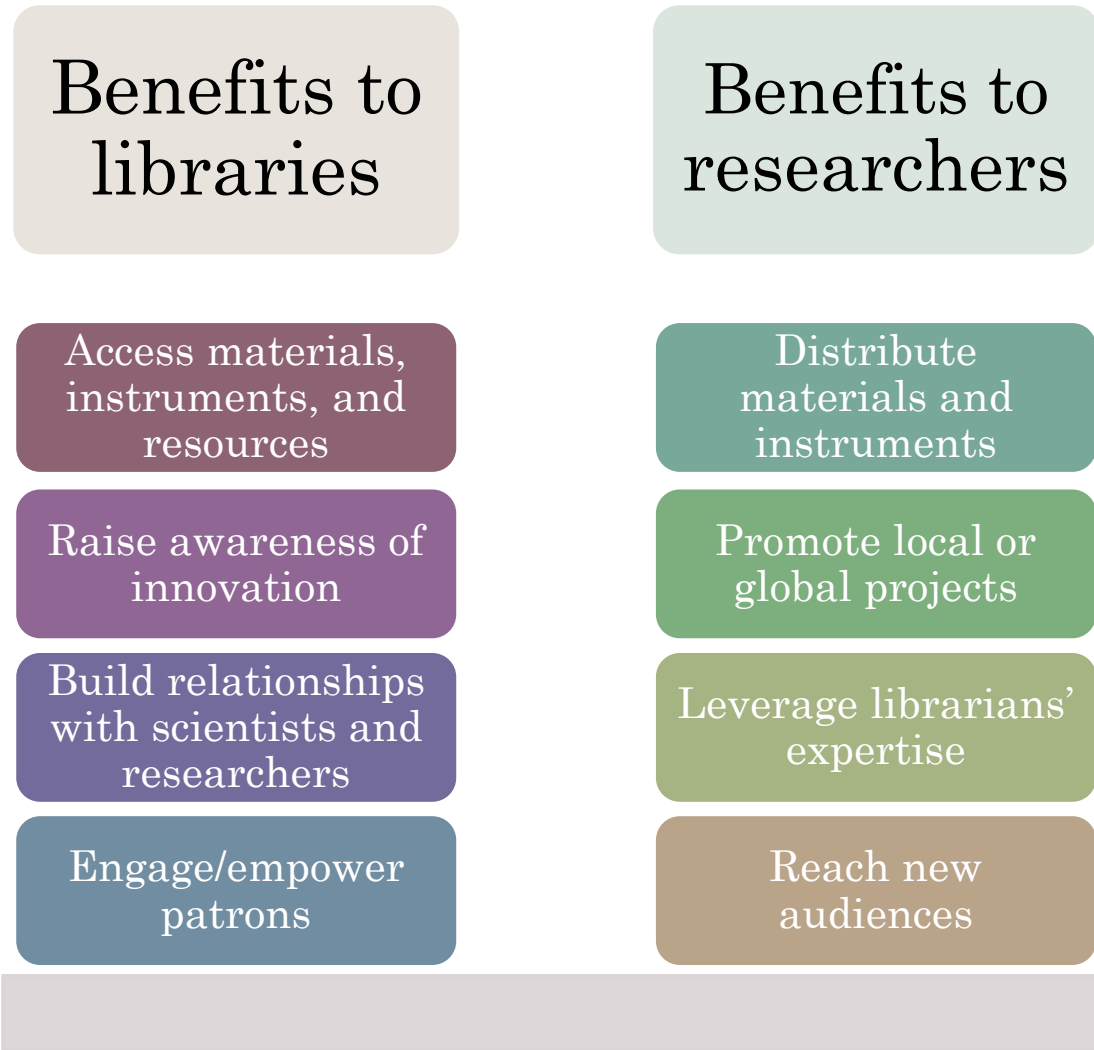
Benefits to libraries

Access materials, instruments, and resources

Raise awareness of innovation

Build relationships with scientists and researchers

Engage/empower patrons

Benefits to researchers

Distribute materials and instruments

Promote local or global projects

Leverage librarians' expertise

Reach new audiences